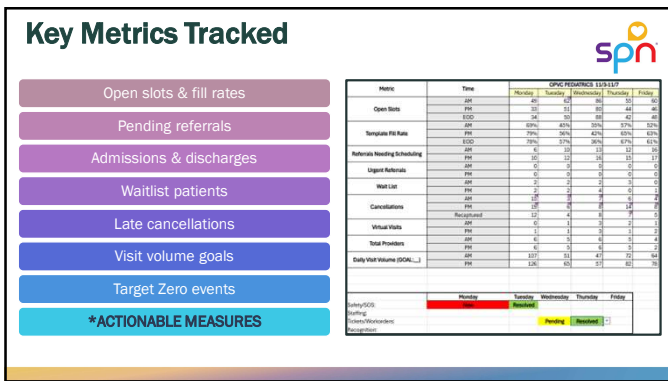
Key Metrics Tracked

spn

Open slots & fill rates

Pending referrals

Admissions & discharges

Waitlist patients

Late cancellations

Visit volume goals

Target Zero events

*ACTIONABLE MEASURES

| Metric | Time | Monday | Tuesday | Wednesday | Thursday | Friday |
|---|---|---|---|---|---|---|
| | | OPVC PEDIATRICS 11/3-11/7 | | | | |
| Open Slots | AM | 49 | 62 | 86 | 55 | 60 |
| | PM | 33 | 51 | 80 | 44 | 46 |
| | EOD | 34 | 50 | 58 | 42 | 48 |
| Template Fill Rate | AM | 69% | 45% | 35% | 57% | 52% |
| | PM | 79% | 56% | 42% | 65% | 63% |
| | EOD | 78% | 57% | 36% | 67% | 61% |
| Referrals Needing Scheduling | AM | 6 | 10 | 13 | 12 | 16 |
| | PM | 10 | 12 | 16 | 15 | 17 |
| Urgent Referrals | AM | 0 | 0 | 0 | 0 | 0 |
| | PM | 0 | 0 | 0 | 0 | 0 |
| Wait List | AM | 2 | 2 | 2 | 3 | 0 |
| | PM | 2 | 2 | 4 | 0 | 1 |
| Cancellations | AM | 15 | 7 | 7 | 6 | 4 |
| | PM | 18 | 6 | 14 | 8 | 8 |
| | Recaptured | 12 | 4 | 8 | 7 | 5 |
| Virtual Visits | AM | 0 | 1 | 3 | 2 | 1 |
| | PM | 1 | 1 | 3 | 3 | 2 |
| Total Providers | AM | 6 | 5 | 6 | 5 | 4 |
| | PM | 6 | 5 | 6 | 5 | 4 |
| Daily Visit Volume (GOAL:__) | AM | 107 | 51 | 47 | 72 | 64 |
| | PM | 126 | 65 | 57 | 82 | 78 |

| | Monday | Tuesday | Wednesday | Thursday | Friday |
|---|---|---|---|---|---|
| Safety/SOS: | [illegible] | Resolved | | | |
| Staffing: | | | | | |
| Tickets/Workorders: | | | Pending | Resolved | |
| Recognition: | | | | | |